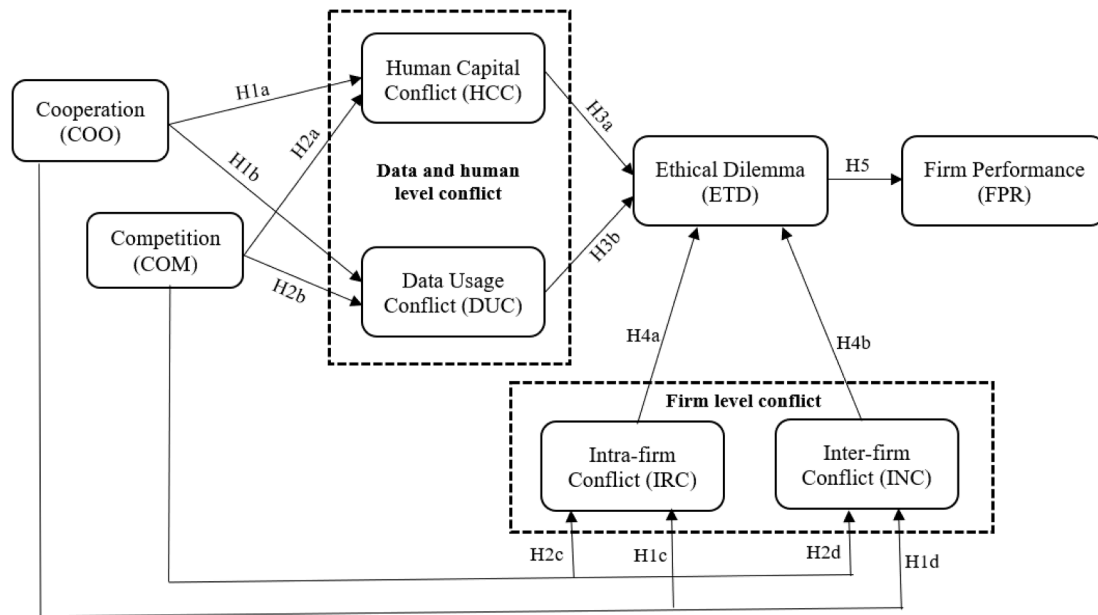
Cooperation (COO)

H1a

H1b

Competition (COM)

H2a

H2b

Human Capital Conflict (HCC)

Data and human level conflict

Data Usage Conflict (DUC)

H3a

H3b

Ethical Dilemma (ETD)

H5

Firm Performance (FPR)

H4a

H4b

Firm level conflict

Intra-firm Conflict (IRC)

Inter-firm Conflict (INC)

H2c

H1c

H2d

H1d